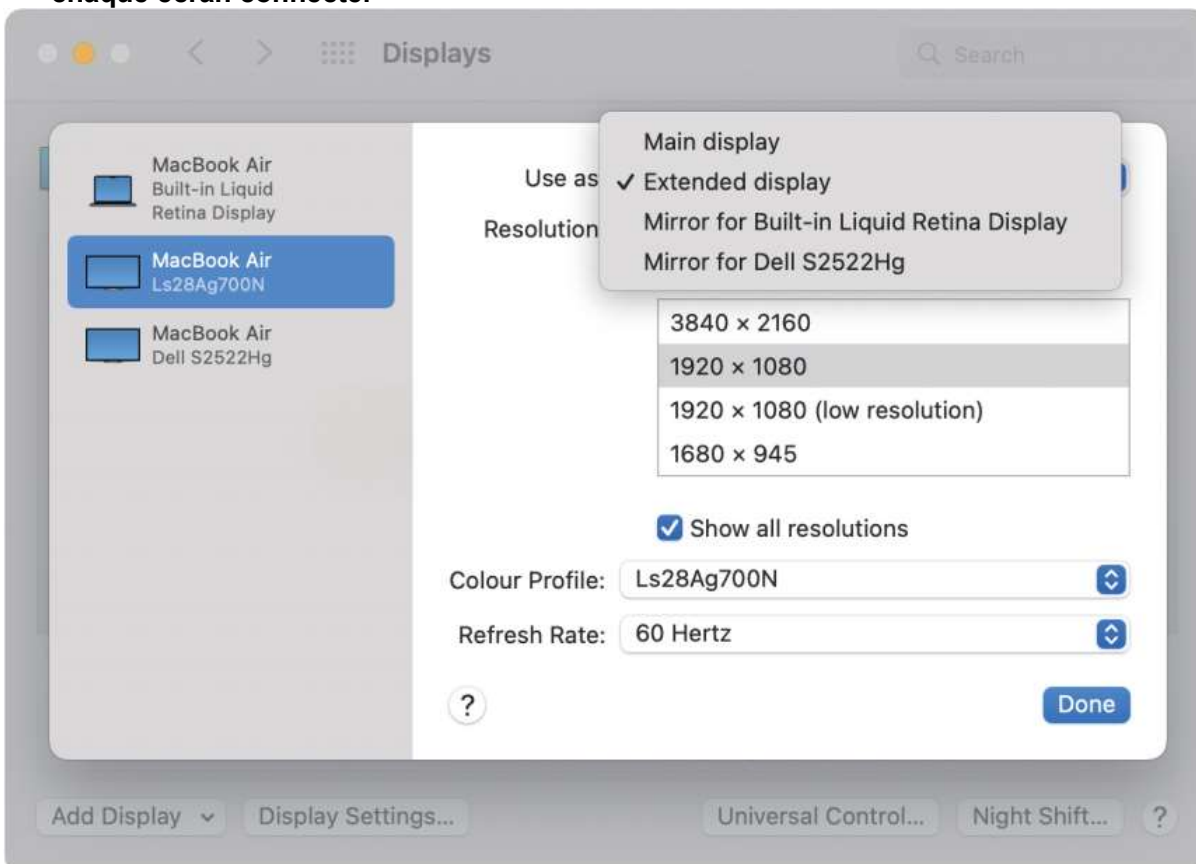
chaque écran connecté.

Displays

Search

MacBook Air
Built-in Liquid Retina Display

MacBook Air
Ls28Ag700N

MacBook Air
Dell S2522Hg

Use as

Resolution

Main display
✓ Extended display
Mirror for Built-in Liquid Retina Display
Mirror for Dell S2522Hg

3840 × 2160
1920 × 1080
1920 × 1080 (low resolution)
1680 × 945

Show all resolutions

Colour Profile: Ls28Ag700N

Refresh Rate: 60 Hertz

?

Done

Add Display

Display Settings...

Universal Control...

Night Shift...

?